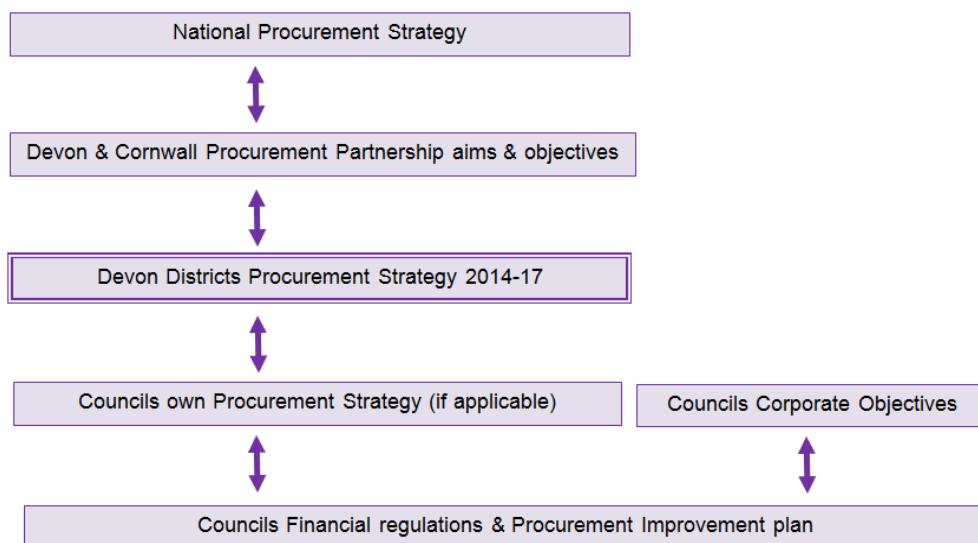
National Procurement Strategy

Devon & Cornwall Procurement Partnership aims & objectives

Devon Districts Procurement Strategy 2014-17

Councils own Procurement Strategy (if applicable)

Councils Corporate Objectives

Councils Financial regulations & Procurement Improvement plan